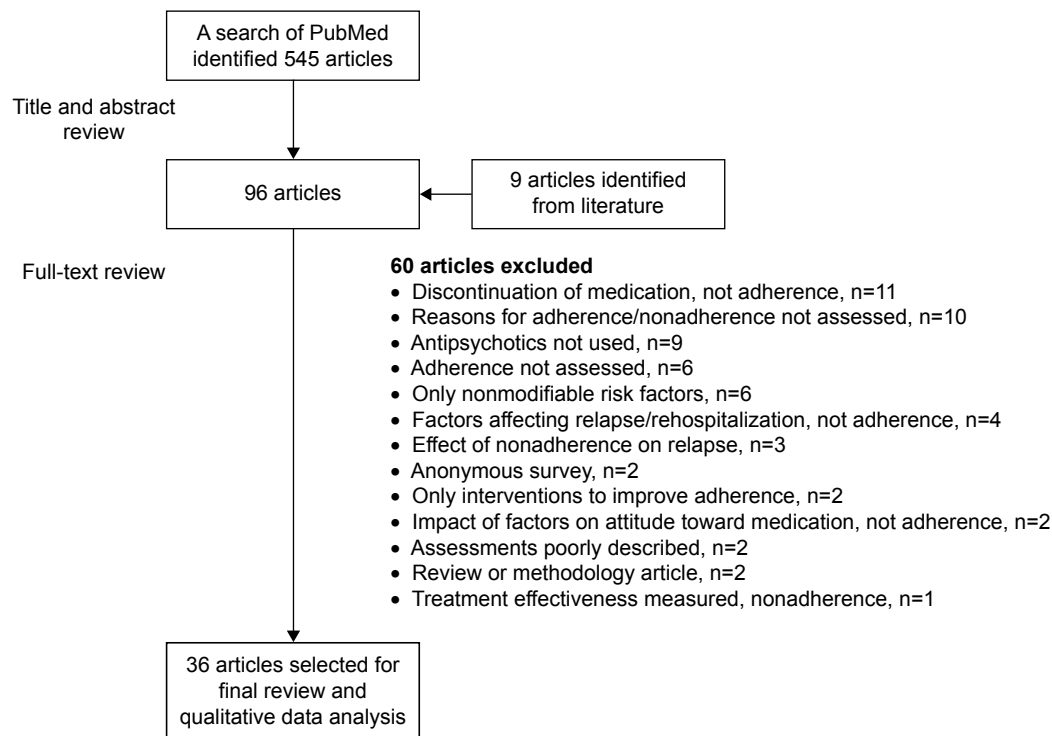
A search of PubMed identified 545 articles

Title and abstract review

96 articles

9 articles identified from literature

Full-text review

**60 articles excluded**
- Discontinuation of medication, not adherence, n=11
- Reasons for adherence/nonadherence not assessed, n=10
- Antipsychotics not used, n=9
- Adherence not assessed, n=6
- Only nonmodifiable risk factors, n=6
- Factors affecting relapse/rehospitalization, not adherence, n=4
- Effect of nonadherence on relapse, n=3
- Anonymous survey, n=2
- Only interventions to improve adherence, n=2
- Impact of factors on attitude toward medication, not adherence, n=2
- Assessments poorly described, n=2
- Review or methodology article, n=2
- Treatment effectiveness measured, nonadherence, n=1

36 articles selected for final review and qualitative data analysis